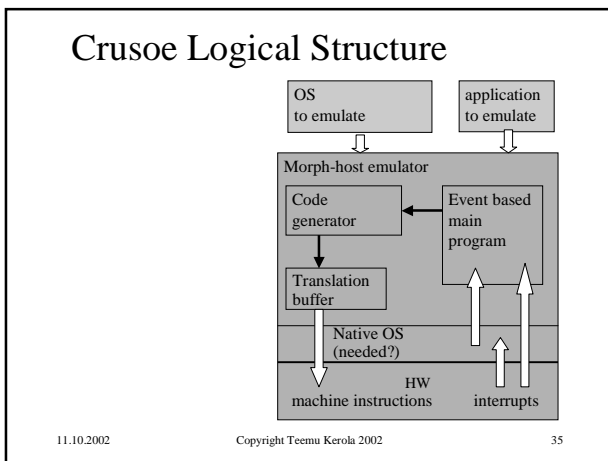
Crusoe Logical Structure

OS
to emulate

application
to emulate

Morph-host emulator

Code
generator

Event based
main
program

Translation
buffer

Native OS
(needed?)

HW
machine instructions

interrupts

11.10.2002

Copyright Teemu Kerola 2002

35